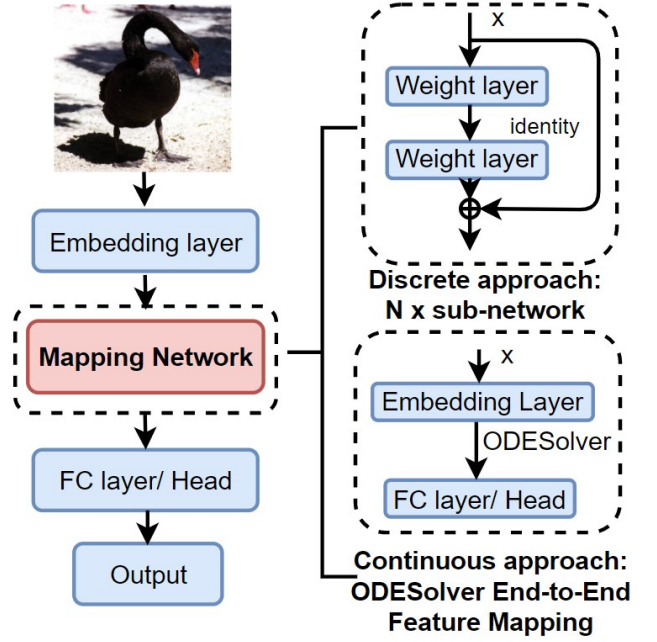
Embedding layer

Mapping Network

FC layer/ Head

Output

x

Weight layer

identity

Weight layer

Discrete approach: N x sub-network

x

Embedding Layer

ODESolver

FC layer/ Head

Continuous approach: ODESolver End-to-End Feature Mapping